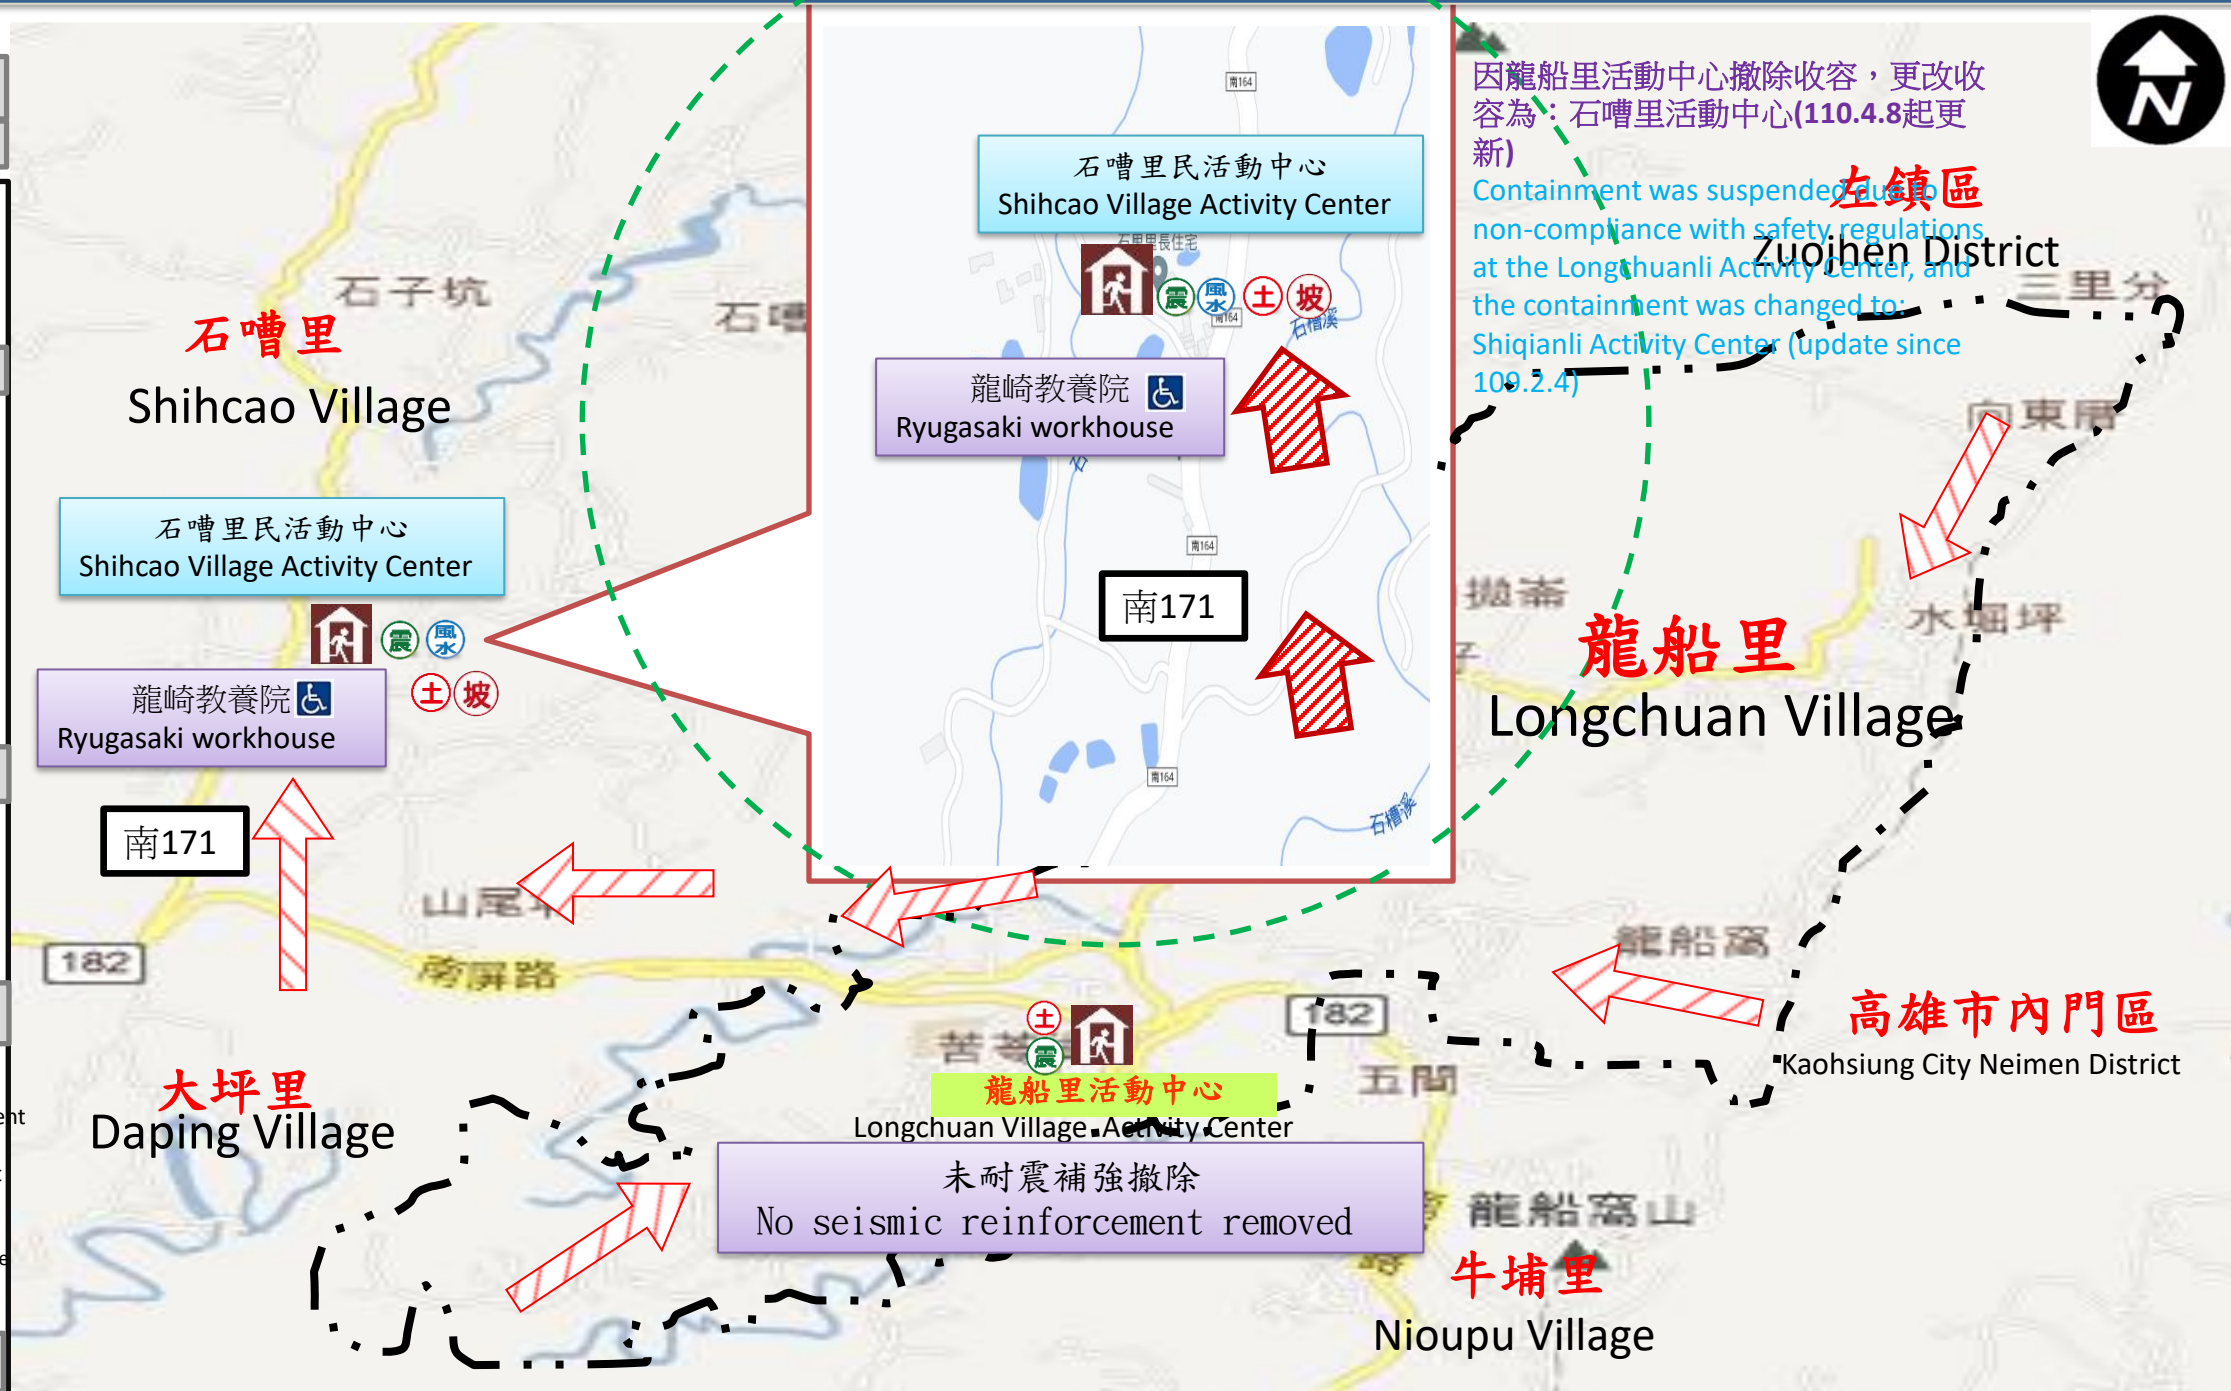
因龍船里活動中心撤除收容，更改收容為：石嘈里活動中心(110.4.8起更新)

Containment was suspended due to non-compliance with safety regulations at the Longchuanli Activity Center, and the containment was changed to: Shiqianli Activity Center (update since 109.2.4)

N

左鎮區
Zuojhen District

石嘈里民活動中心
Shihcao Village Activity Center

石嘈里長住宅

震 風水 土 坡

龍崎教養院
Ryugasaki workhouse

南164

南171

石子坑

石嘈

石嘈里
Shihcao Village

石嘈里民活動中心
Shihcao Village Activity Center

震 風水

土 坡

龍崎教養院
Ryugasaki workhouse

南171

山尾

182

南屏路

龍船里
Longchuan Village

三里分

向東居

水堀坪

龍船窩

182

高雄市內門區
Kaohsiung City Neimen District

五間

土

震

龍船里活動中心
Longchuan Village Activity Center

未耐震補強撤除
No seismic reinforcement removed

大坪里
Daping Village

龍船窩山

牛埔里
Nioupu Village